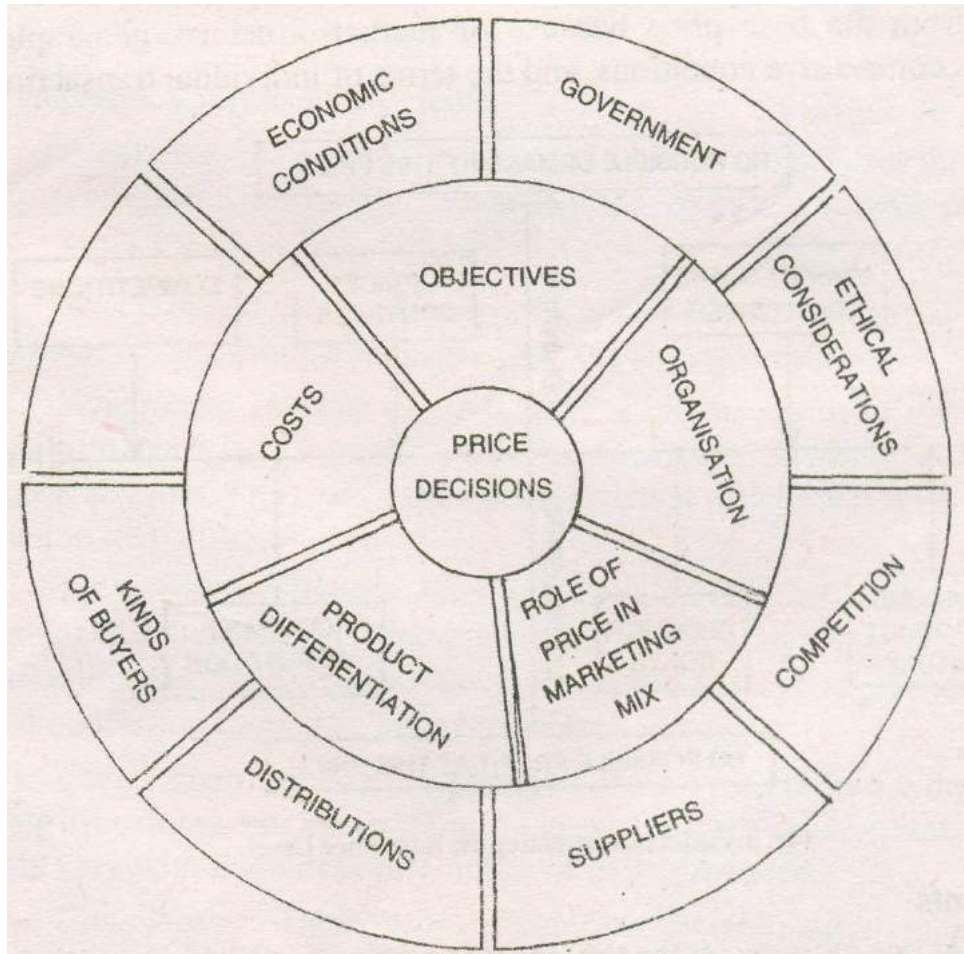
PRICE DECISIONS

OBJECTIVES

ORGANISATION

ROLE OF PRICE IN MARKETING MIX

PRODUCT DIFFERENTIATION

COSTS

ECONOMIC CONDITIONS

GOVERNMENT

ETHICAL CONSIDERATIONS

COMPETITION

SUPPLIERS

DISTRIBUTIONS

KINDS OF BUYERS